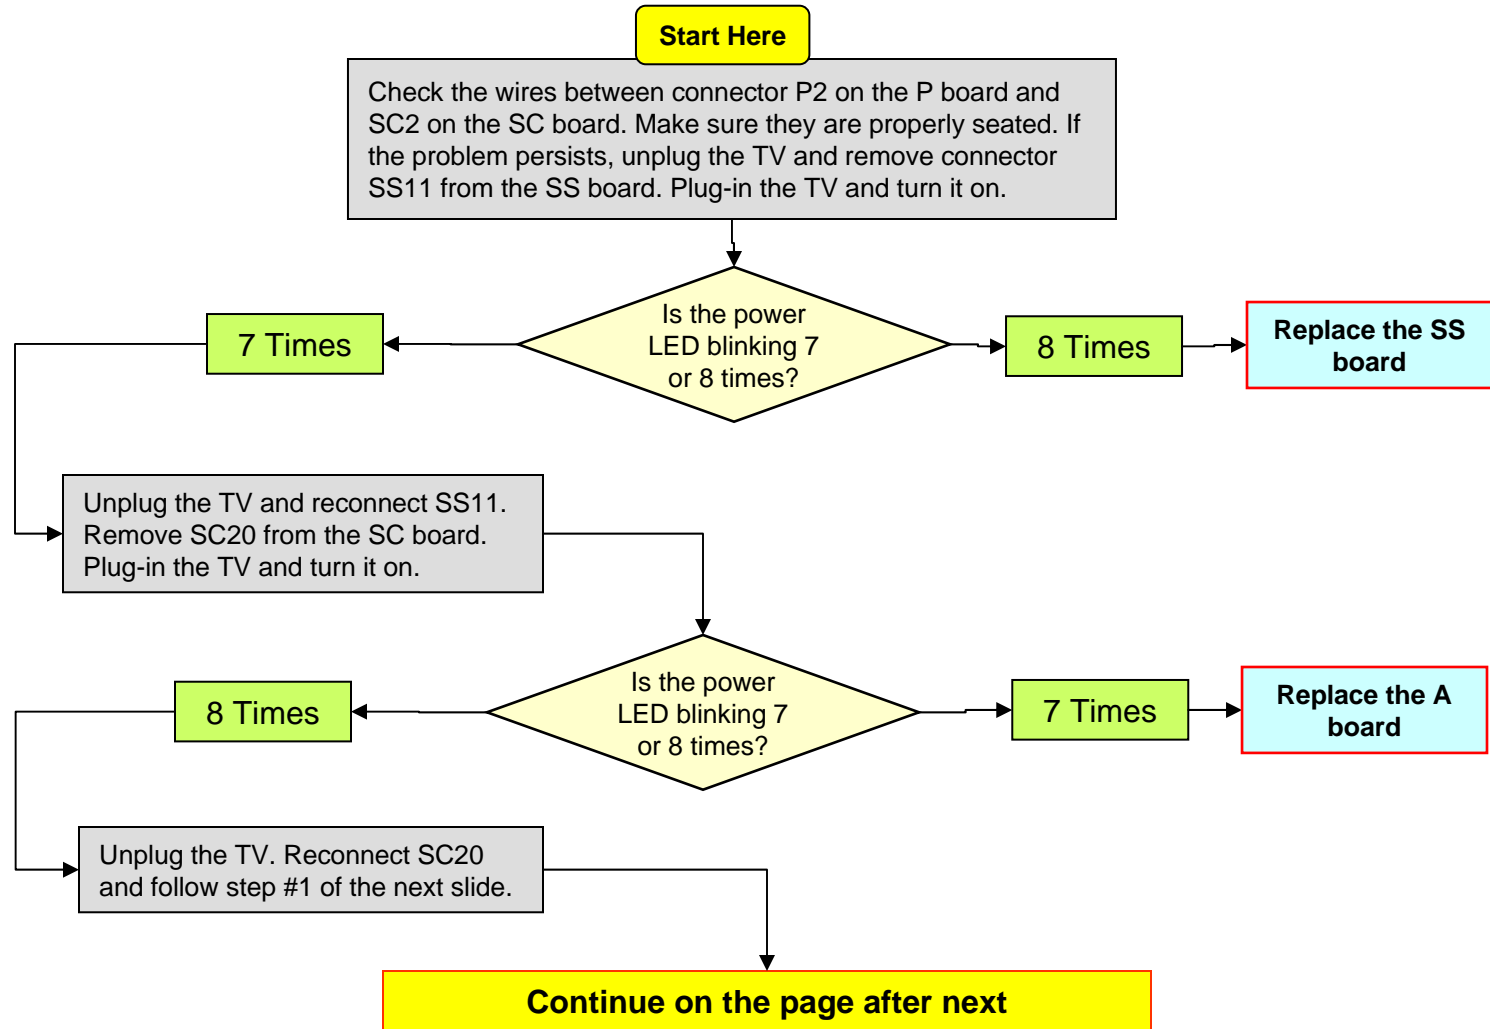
Start Here

Check the wires between connector P2 on the P board and SC2 on the SC board. Make sure they are properly seated. If the problem persists, unplug the TV and remove connector SS11 from the SS board. Plug-in the TV and turn it on.

7 Times

Is the power LED blinking 7 or 8 times?

8 Times

Replace the SS board

Unplug the TV and reconnect SS11. Remove SC20 from the SC board. Plug-in the TV and turn it on.

8 Times

Is the power LED blinking 7 or 8 times?

7 Times

Replace the A board

Unplug the TV. Reconnect SC20 and follow step #1 of the next slide.

Continue on the page after next